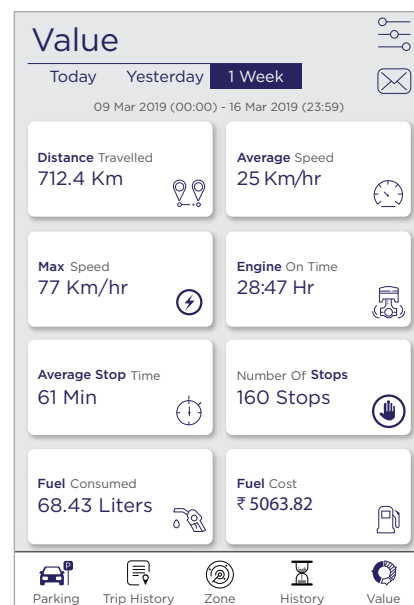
Value

Today Yesterday 1 Week

09 Mar 2019 (00:00) - 16 Mar 2019 (23:59)

Distance Travelled
712.4 Km

Average Speed
25 Km/hr

Max Speed
77 Km/hr

Engine On Time
28:47 Hr

Average Stop Time
61 Min

Number Of Stops
160 Stops

Fuel Consumed
68.43 Liters

Fuel Cost
₹ 5063.82

Parking Trip History Zone History Value